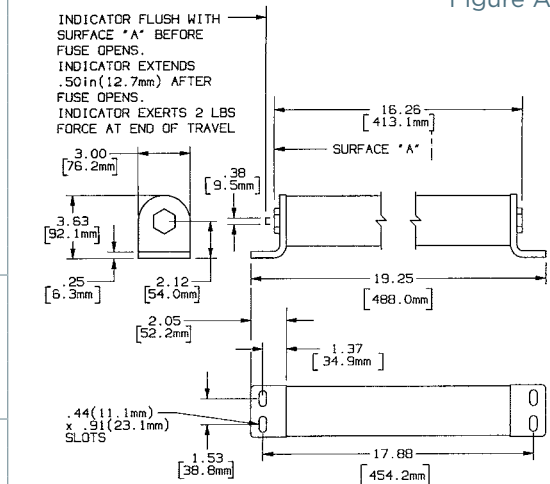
Figure A

INDICATOR FLUSH WITH SURFACE "A" BEFORE FUSE OPENS.
INDICATOR EXTENDS .50in(12.7mm) AFTER FUSE OPENS.
INDICATOR EXERTS 2 LBS FORCE AT END OF TRAVEL

16.26
[413.1mm]

SURFACE "A"

3.00
[76.2mm]

.38
[9.5mm]

3.63
[92.1mm]

.25
[6.3mm]

2.12
[54.0mm]

19.25
[488.0mm]

2.05
[52.2mm]

1.37
[34.9mm]

.44(11.1mm)
x .91(23.1mm)
SLOTS

1.53
[38.8mm]

17.88
[454.2mm]